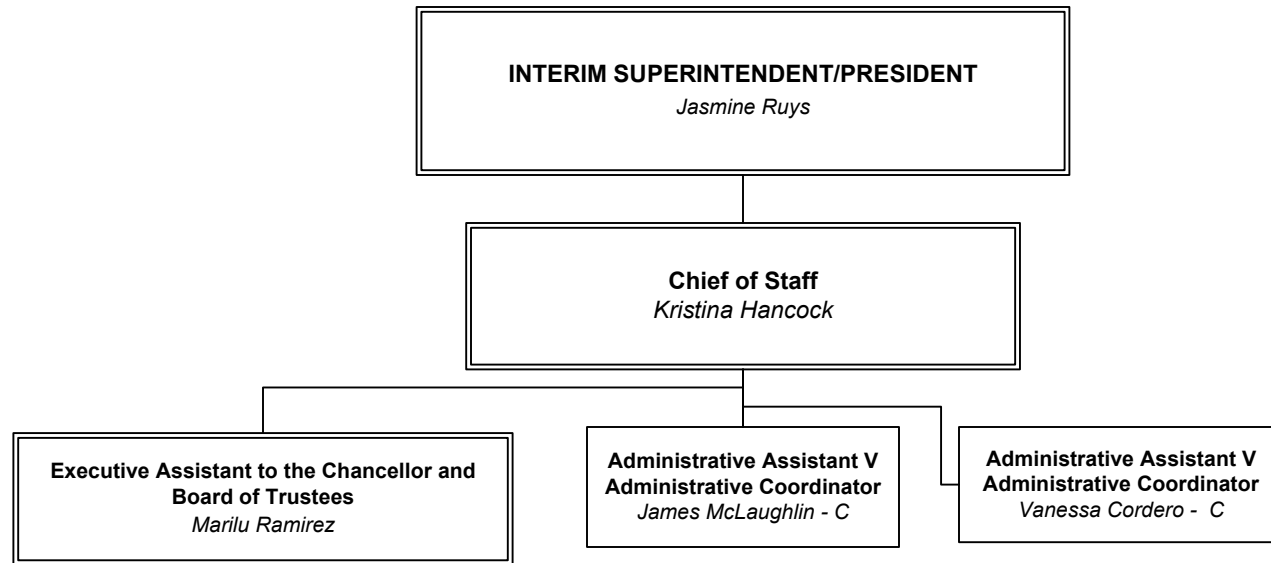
INTERIM SUPERINTENDENT/PRESIDENT
Jasmine Ruys

Chief of Staff
Kristina Hancock

Executive Assistant to the Chancellor and Board of Trustees
Marilu Ramirez

Administrative Assistant V
Administrative Coordinator
James McLaughlin - C

Administrative Assistant V
Administrative Coordinator
Vanessa Cordero - C